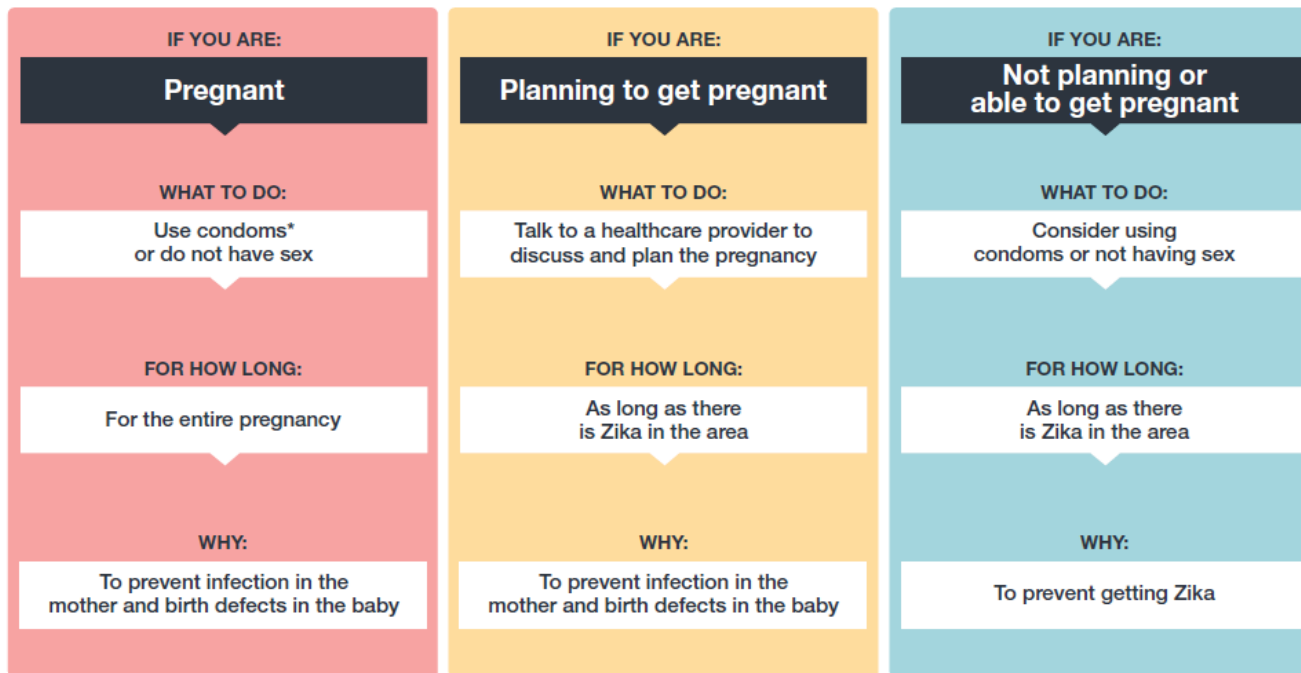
IF YOU ARE:

Pregnant

WHAT TO DO:

Use condoms* or do not have sex

FOR HOW LONG:

For the entire pregnancy

WHY:

To prevent infection in the mother and birth defects in the baby

IF YOU ARE:

Planning to get pregnant

WHAT TO DO:

Talk to a healthcare provider to discuss and plan the pregnancy

FOR HOW LONG:

As long as there is Zika in the area

WHY:

To prevent infection in the mother and birth defects in the baby

IF YOU ARE:

Not planning or able to get pregnant

WHAT TO DO:

Consider using condoms or not having sex

FOR HOW LONG:

As long as there is Zika in the area

WHY:

To prevent getting Zika